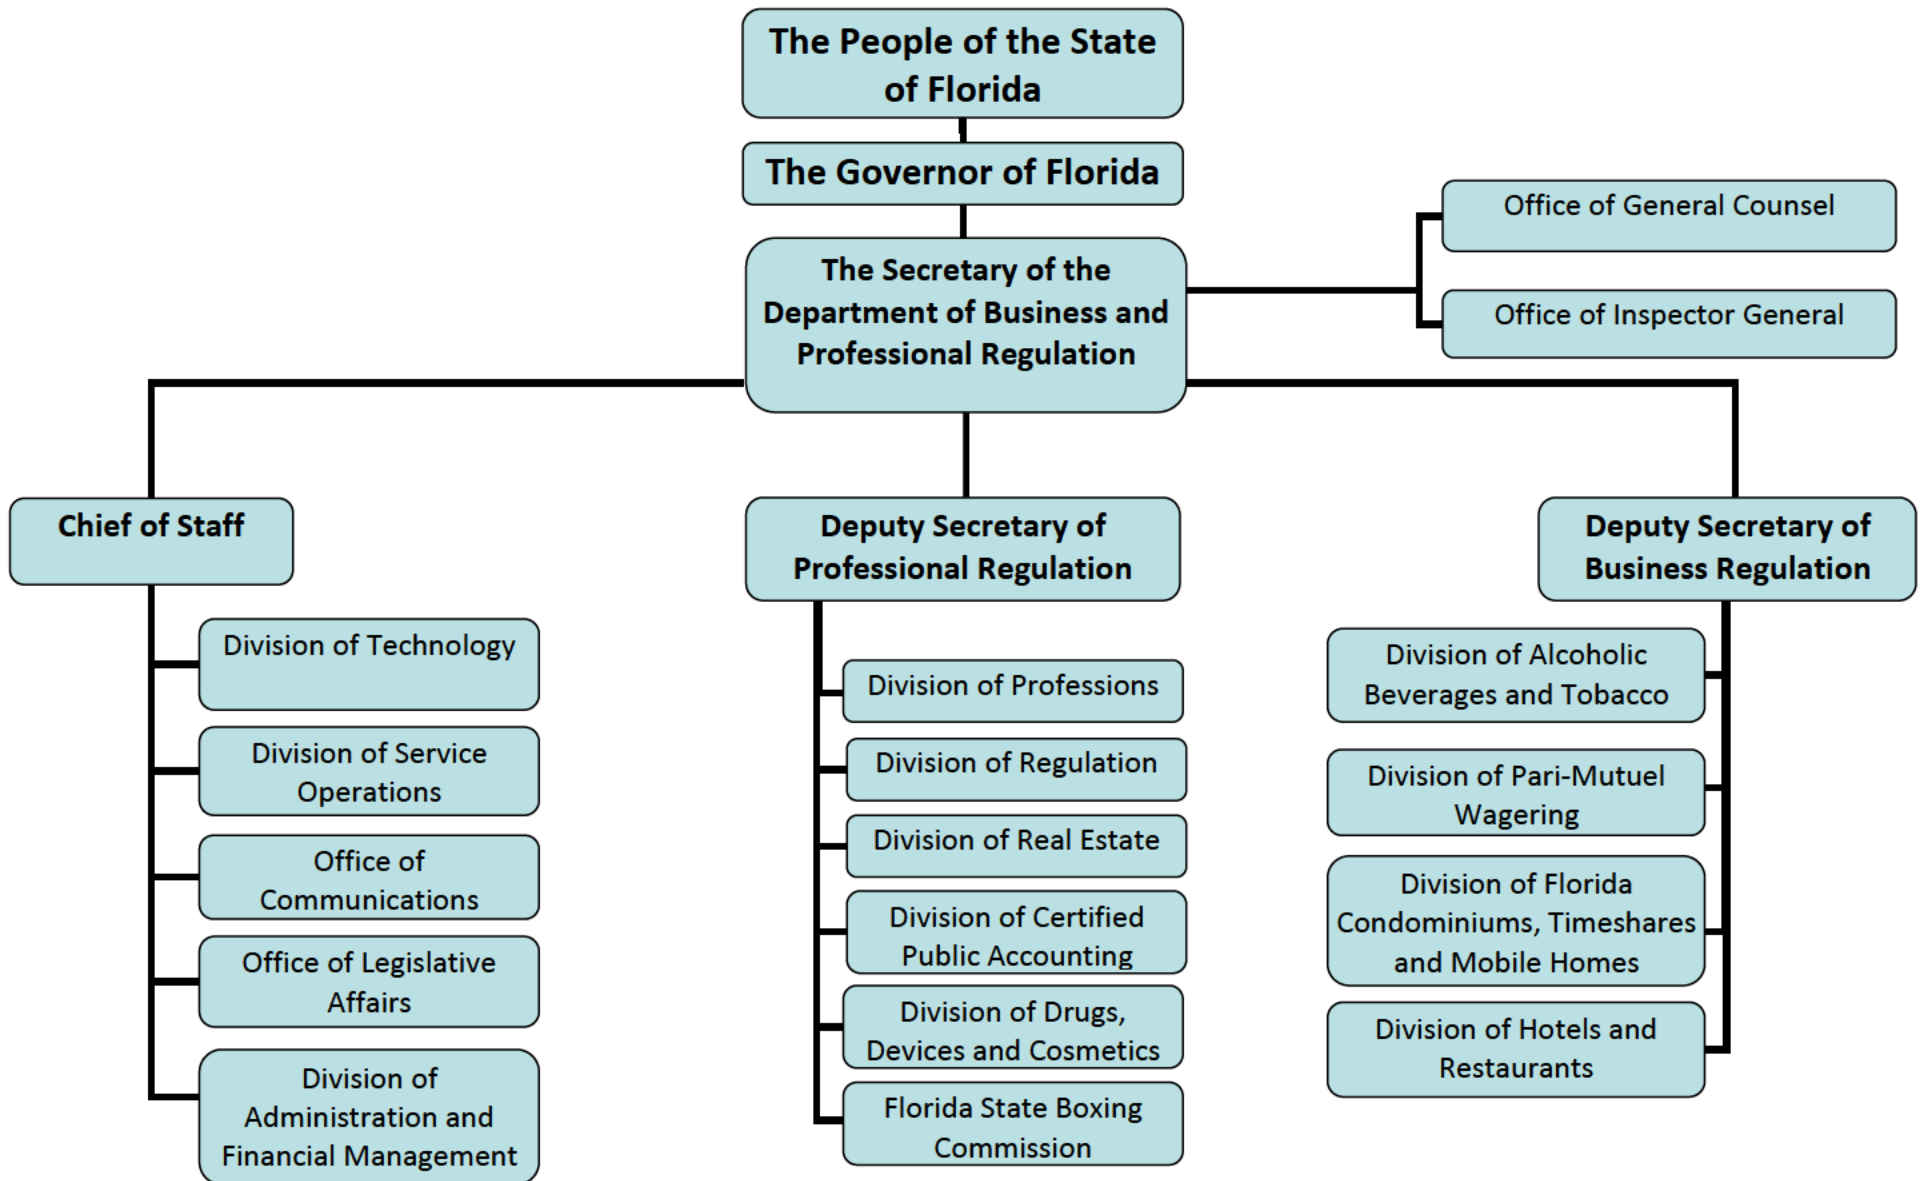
The People of the State of Florida

The Governor of Florida

The Secretary of the Department of Business and Professional Regulation

Office of General Counsel

Office of Inspector General

Chief of Staff

Division of Technology

Division of Service Operations

Office of Communications

Office of Legislative Affairs

Division of Administration and Financial Management

Deputy Secretary of Professional Regulation

Division of Professions

Division of Regulation

Division of Real Estate

Division of Certified Public Accounting

Division of Drugs, Devices and Cosmetics

Florida State Boxing Commission

Deputy Secretary of Business Regulation

Division of Alcoholic Beverages and Tobacco

Division of Pari-Mutuel Wagering

Division of Florida Condominiums, Timeshares and Mobile Homes

Division of Hotels and Restaurants